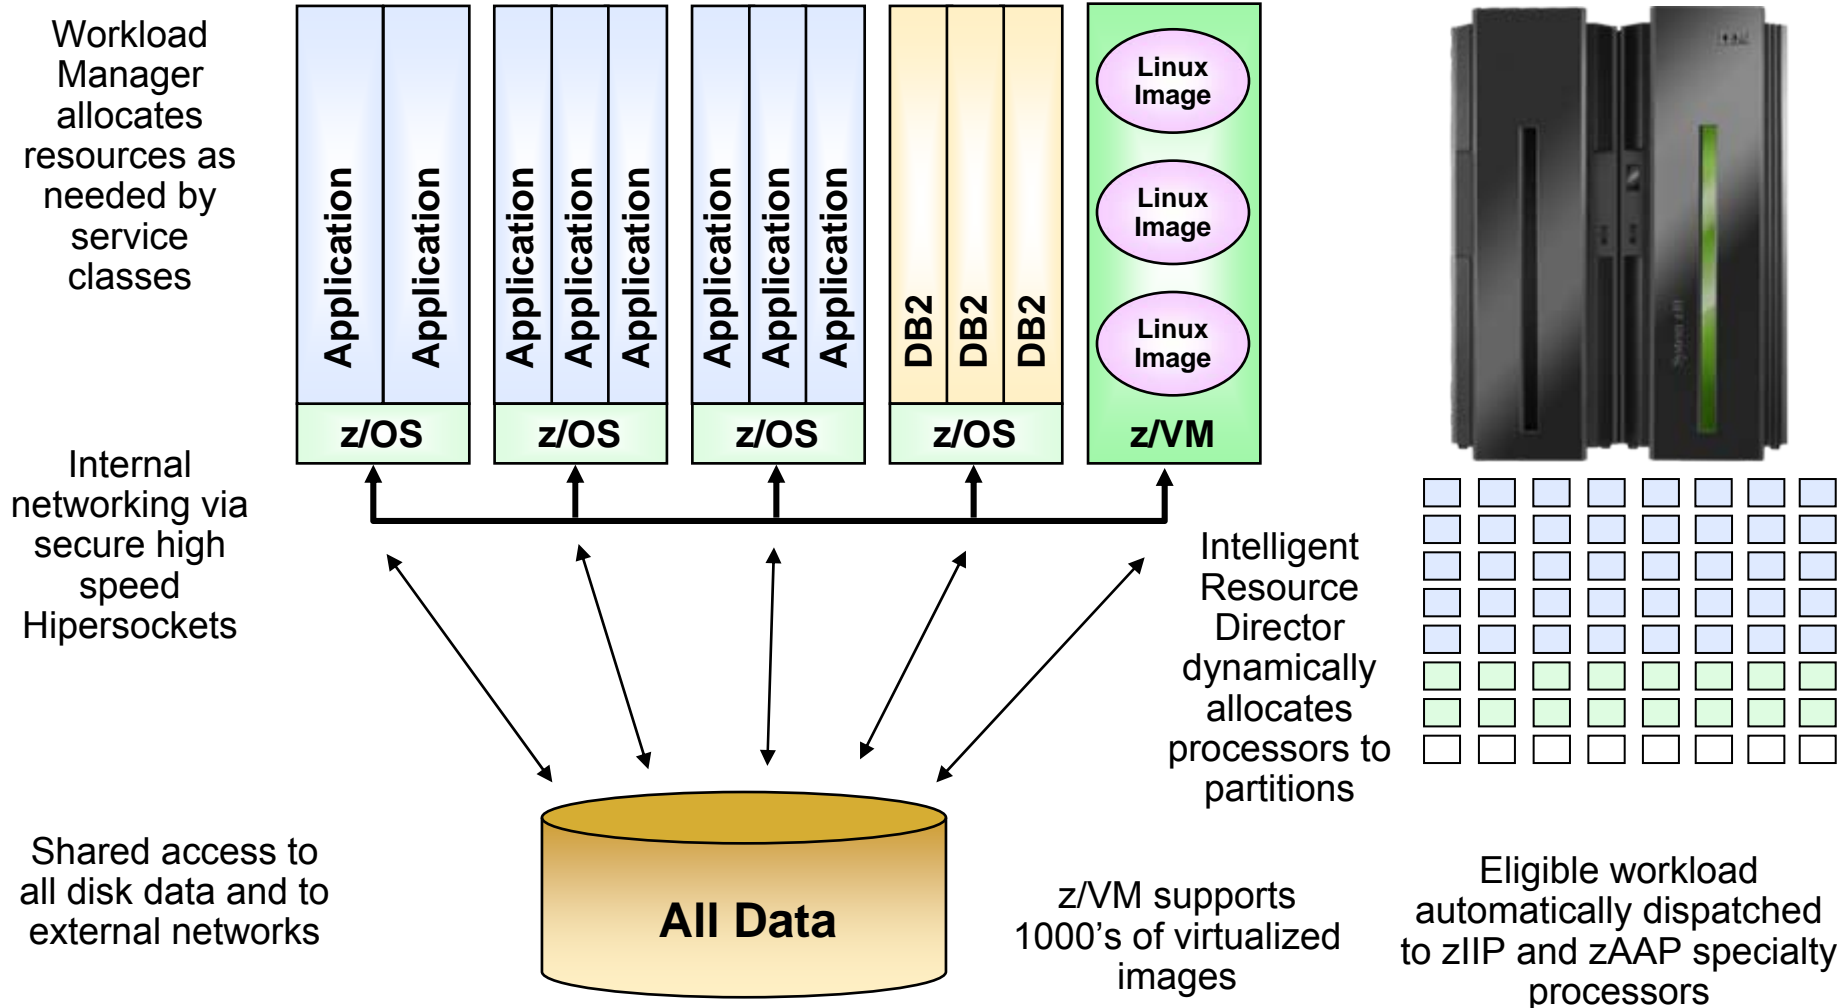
Workload Manager allocates resources as needed by service classes

Application
Application
z/OS

Application
Application
Application
z/OS

Application
Application
Application
z/OS

DB2
DB2
DB2
z/OS

Linux Image
Linux Image
Linux Image
z/VM

Internal networking via secure high speed Hipersockets

Intelligent Resource Director dynamically allocates processors to partitions

Shared access to all disk data and to external networks

All Data

z/VM supports 1000's of virtualized images

Eligible workload automatically dispatched to zIIP and zAAP specialty processors